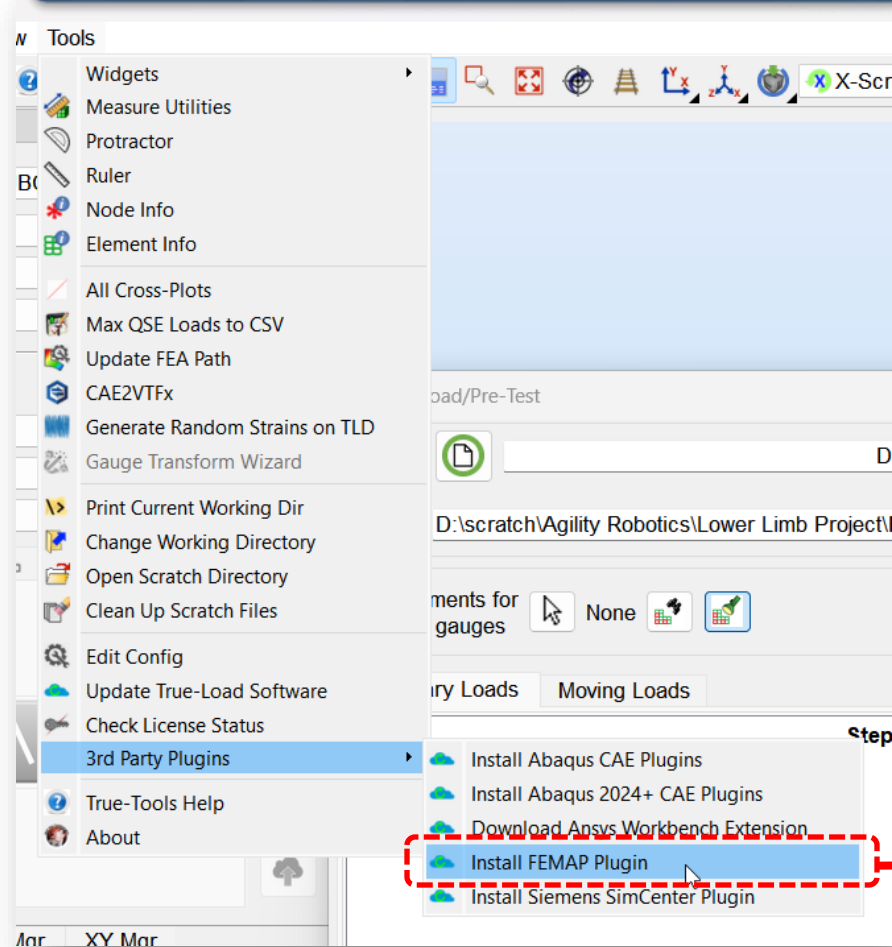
w Tools

Widgets
Measure Utilities
Protractor
Ruler
Node Info
Element Info
All Cross-Plots
Max QSE Loads to CSV
Update FEA Path
CAE2VTFx
Generate Random Strains on TLD
Gauge Transform Wizard
Print Current Working Dir
Change Working Directory
Open Scratch Directory
Clean Up Scratch Files
Edit Config
Update True-Load Software
Check License Status
3rd Party Plugins
True-Tools Help
About

Install Abaqus CAE Plugins
Install Abaqus 2024+ CAE Plugins
Download Ansys Workbench Extension
Install FEMAP Plugin
Install Siemens SimCenter Plugin

X-Scr
oad/Pre-Test
D
D:\scratch\Agility Robotics\Lower Limb Project\
ments for gauges
None
ry Loads
Moving Loads
Step
BC
Mgr
XY Mgr